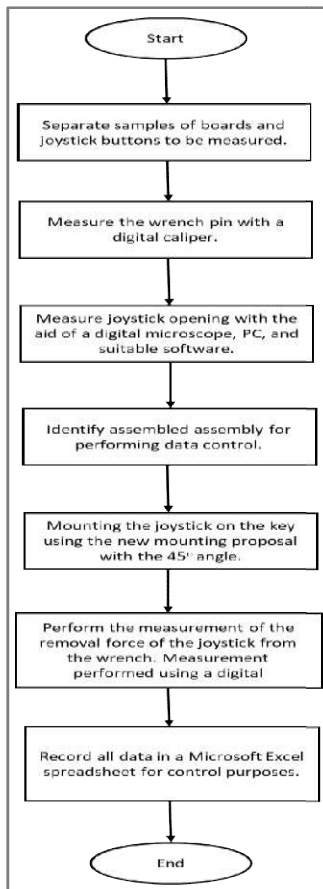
Start

Separate samples of boards and joystick buttons to be measured.

Measure the wrench pin with a digital caliper.

Measure joystick opening with the aid of a digital microscope, PC, and suitable software.

Identify assembled assembly for performing data control.

Mounting the joystick on the key using the new mounting proposal with the 45° angle.

Perform the measurement of the removal force of the joystick from the wrench. Measurement performed using a digital

Record all data in a Microsoft Excel spreadsheet for control purposes.

End